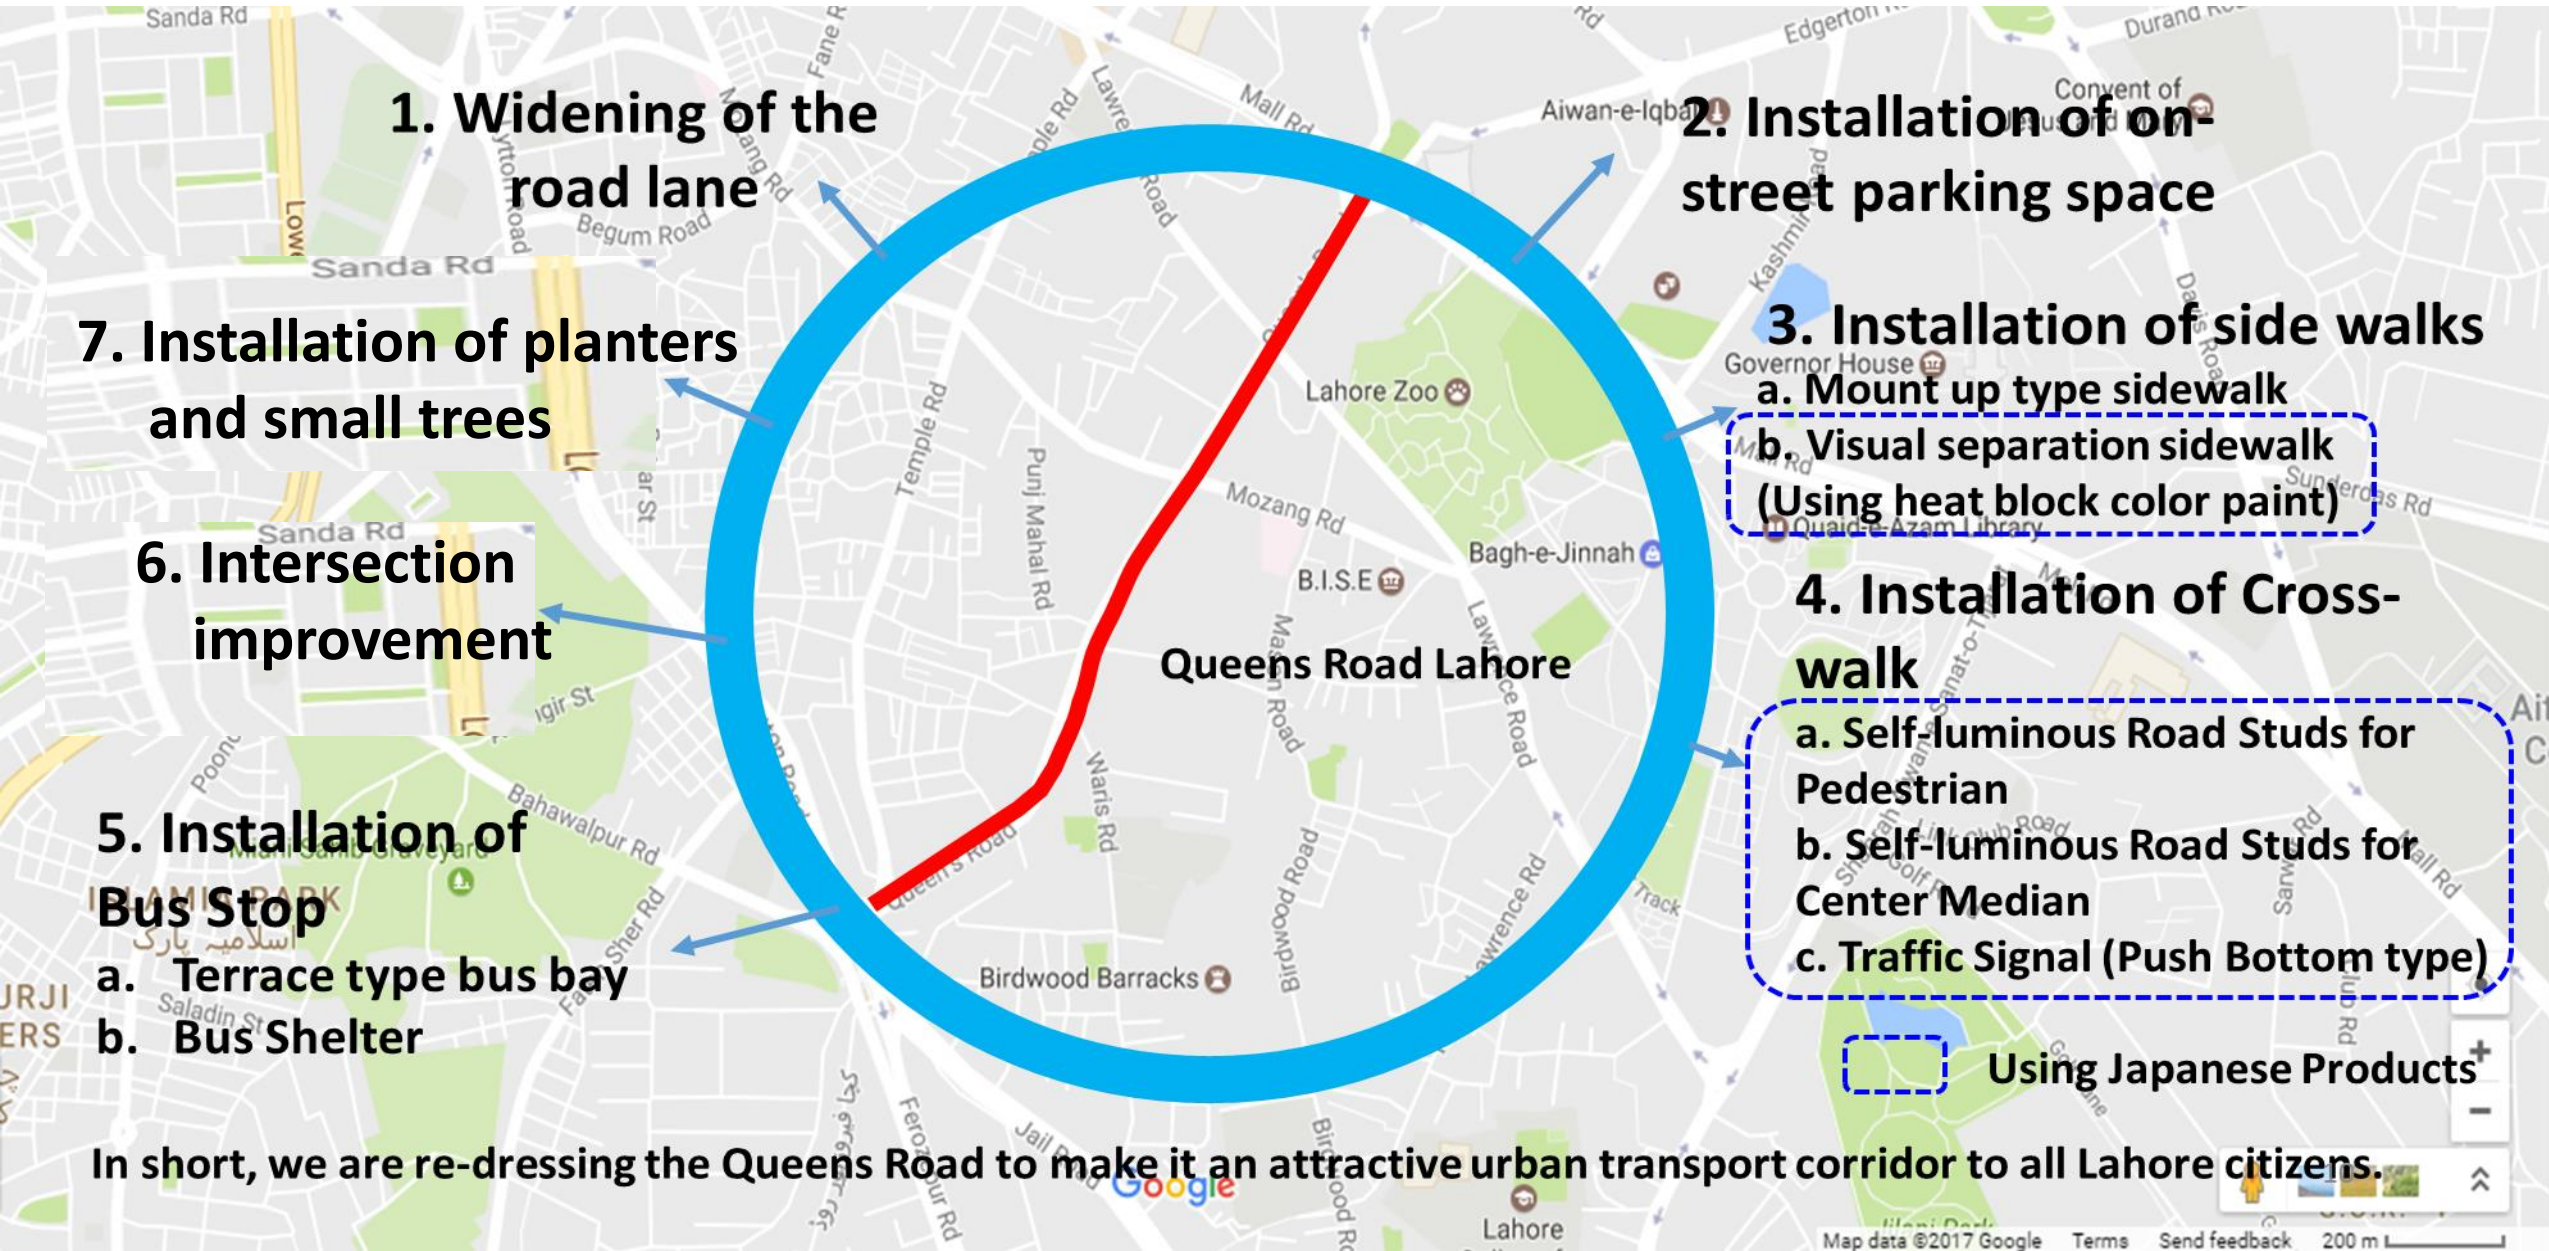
1. Widening of the road lane

2. Installation of on-street parking space

7. Installation of planters and small trees

3. Installation of side walks
a. Mount up type sidewalk
b. Visual separation sidewalk (Using heat block color paint)

6. Intersection improvement

4. Installation of Cross-walk
a. Self-luminous Road Studs for Pedestrian
b. Self-luminous Road Studs for Center Median
c. Traffic Signal (Push Bottom type)

Queens Road Lahore

5. Installation of Bus Stop
a. Terrace type bus bay
b. Bus Shelter

Using Japanese Products

In short, we are re-dressing the Queens Road to make it an attractive urban transport corridor to all Lahore citizens.

Sanda Rd
Begum Road
Mall Rd
Aiwan-e-Iqbal
Edgerton Rd
Durand Rd
Convent of Jesus and Mary
Governor House
Lahore Zoo
Mozang Rd
B.I.S.E
Bagh-e-Jinnah
Quaid-e-Azam Library
Temple Rd
Punj Mahal Rd
Queens Road
Waris Rd
Birdwood Road
Birdwood Barracks
Bahawalpur Rd
Miani Sahib Graveyard
ISLAMIA PARK
Saladin St
Sher Rd
Lawrence Road
Jail Rd
Ferozepur Rd
Lahore
Google
Map data ©2017 Google Terms Send feedback 200 m